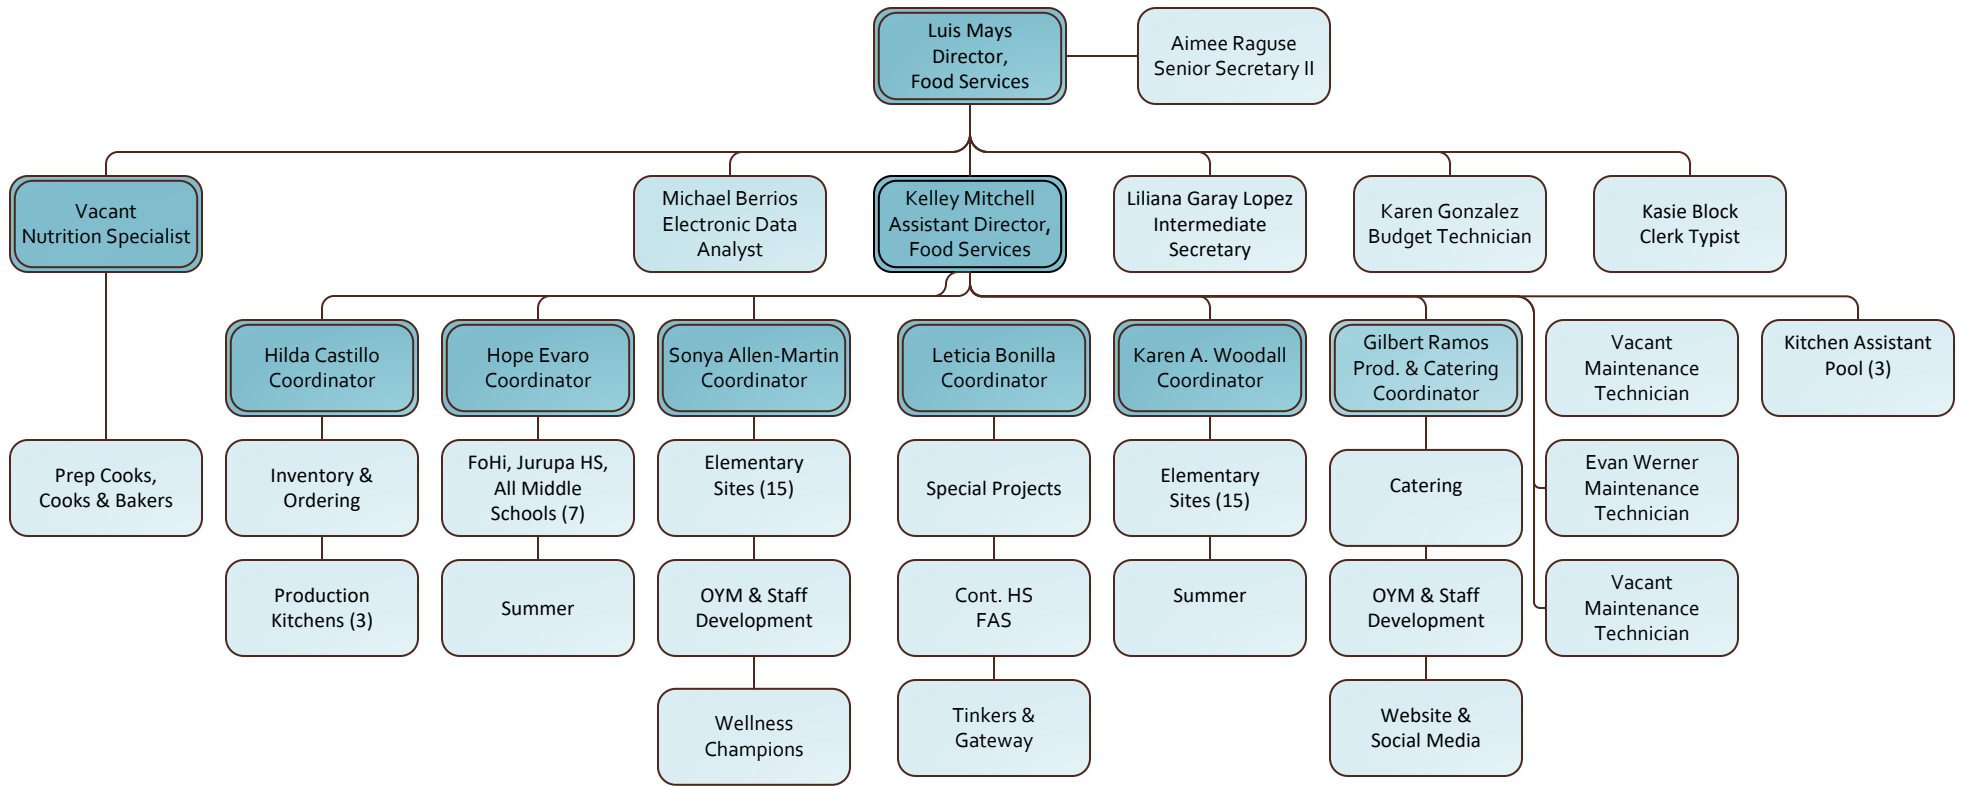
Luis Mays
Director,
Food Services

Aimee Raguse
Senior Secretary II

Vacant
Nutrition Specialist

Michael Berrios
Electronic Data
Analyst

Kelley Mitchell
Assistant Director,
Food Services

Liliana Garay Lopez
Intermediate
Secretary

Karen Gonzalez
Budget Technician

Kasie Block
Clerk Typist

Prep Cooks,
Cooks & Bakers

Hilda Castillo
Coordinator

Inventory &
Ordering

Production
Kitchens (3)

Hope Evaro
Coordinator

FoHi, Jurupa HS,
All Middle
Schools (7)

Summer

Sonya Allen-Martin
Coordinator

Elementary
Sites (15)

OYM & Staff
Development

Wellness
Champions

Leticia Bonilla
Coordinator

Special Projects

Cont. HS
FAS

Tinkers &
Gateway

Karen A. Woodall
Coordinator

Elementary
Sites (15)

Summer

Gilbert Ramos
Prod. & Catering
Coordinator

Catering

OYM & Staff
Development

Website &
Social Media

Vacant
Maintenance
Technician

Evan Werner
Maintenance
Technician

Vacant
Maintenance
Technician

Kitchen Assistant
Pool (3)